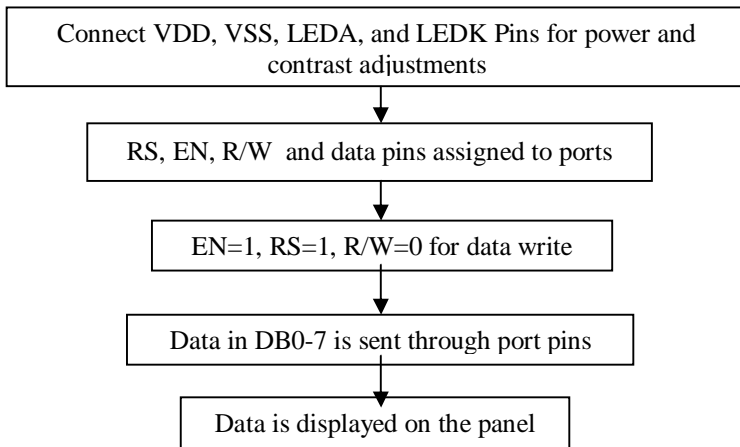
Connect VDD, VSS, LEDA, and LEDK Pins for power and contrast adjustments

RS, EN, R/W and data pins assigned to ports

EN=1, RS=1, R/W=0 for data write

Data in DB0-7 is sent through port pins

Data is displayed on the panel